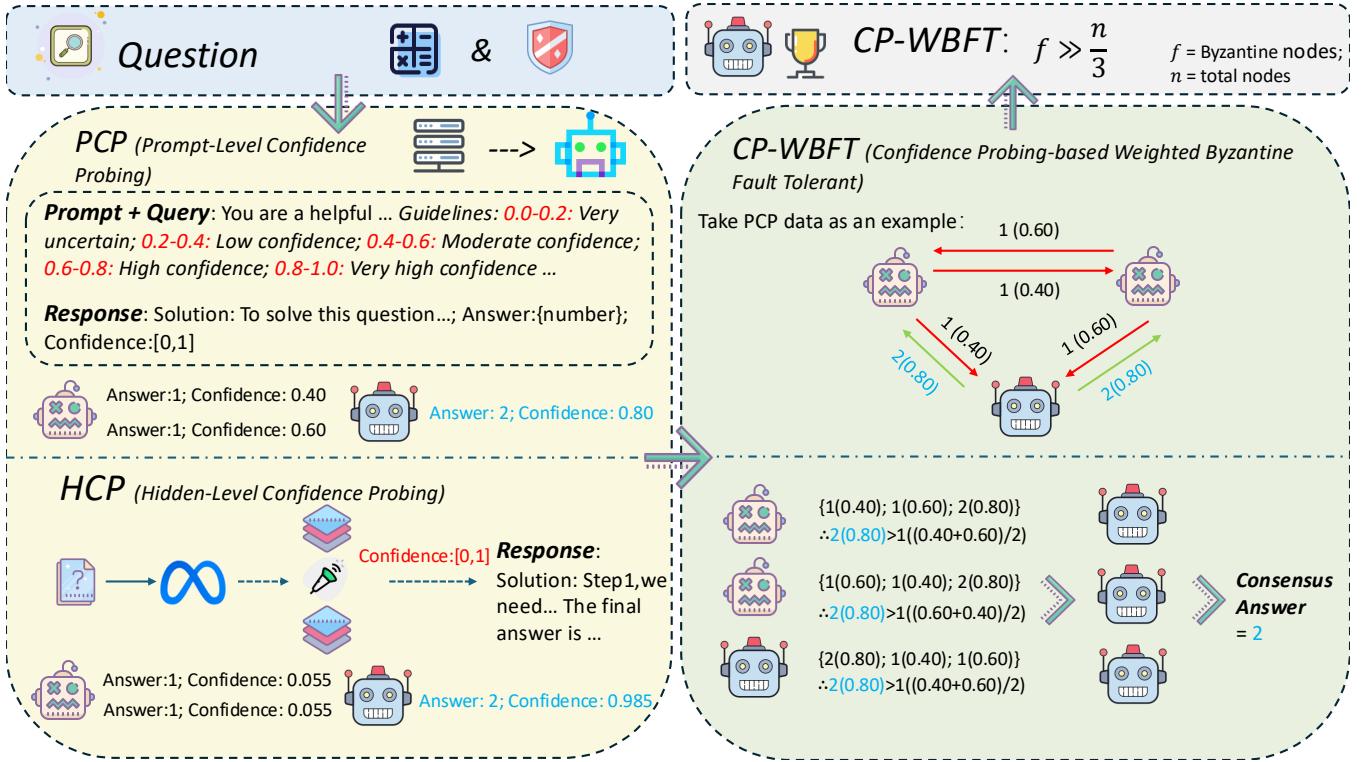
Question &

CP-WBFT: $f \gg \frac{n}{3}$

$f$ = Byzantine nodes;
$n$ = total nodes

PCP (Prompt-Level Confidence Probing) --->

Prompt + Query: You are a helpful … Guidelines: 0.0-0.2: Very uncertain; 0.2-0.4: Low confidence; 0.4-0.6: Moderate confidence; 0.6-0.8: High confidence; 0.8-1.0: Very high confidence …

Response: Solution: To solve this question…; Answer:{number}; Confidence:[0,1]

Answer:1; Confidence: 0.40
Answer:1; Confidence: 0.60
Answer: 2; Confidence: 0.80

HCP (Hidden-Level Confidence Probing)

Confidence:[0,1]

Response: Solution: Step1,we need… The final answer is …

Answer:1; Confidence: 0.055
Answer:1; Confidence: 0.055
Answer: 2; Confidence: 0.985

CP-WBFT (Confidence Probing-based Weighted Byzantine Fault Tolerant)

Take PCP data as an example:

1 (0.60)
1 (0.40)
1 (0.40)
1 (0.60)
2(0.80)
2(0.80)

{1(0.40); 1(0.60); 2(0.80)}
∴2(0.80)>1((0.40+0.60)/2)

{1(0.60); 1(0.40); 2(0.80)}
∴2(0.80)>1((0.60+0.40)/2)

{2(0.80); 1(0.40); 1(0.60)}
∴2(0.80)>1((0.40+0.60)/2)

Consensus Answer = 2